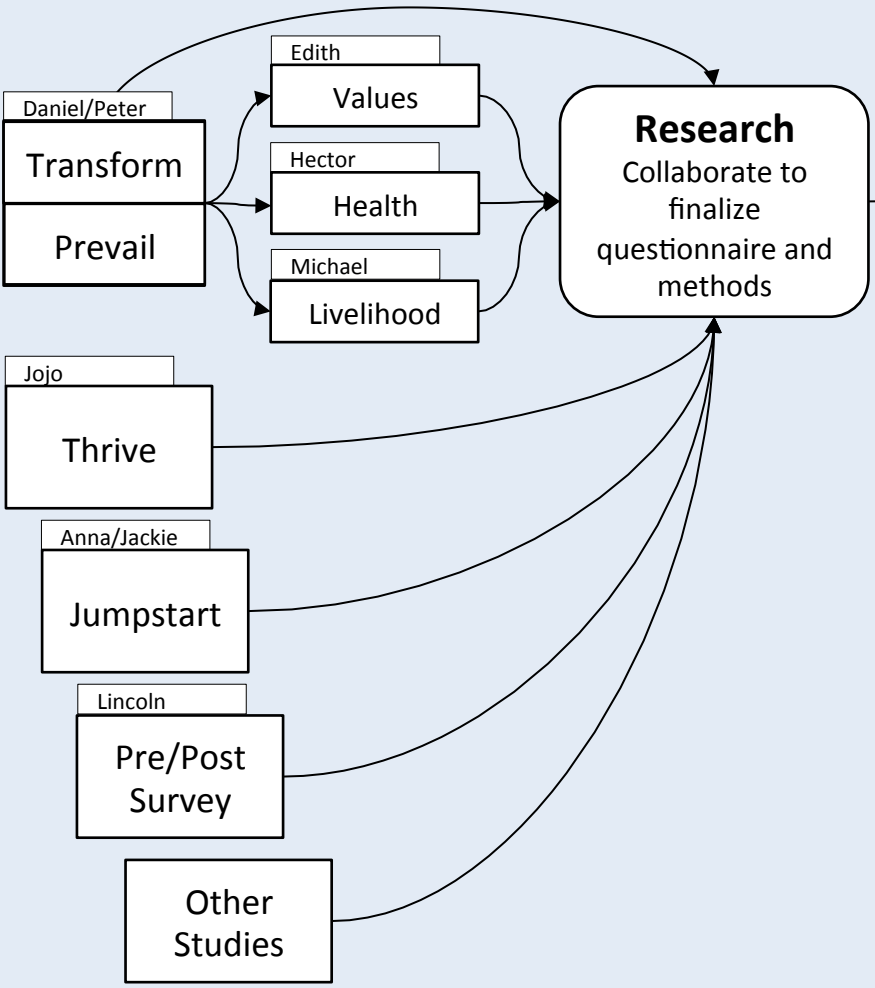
Daniel/Peter

Transform

Prevail

Edith

Values

Hector

Health

Michael

Livelihood

Research

Collaborate to finalize questionnaire and methods

Jojo

Thrive

Anna/Jackie

Jumpstart

Lincoln

Pre/Post Survey

Other Studies